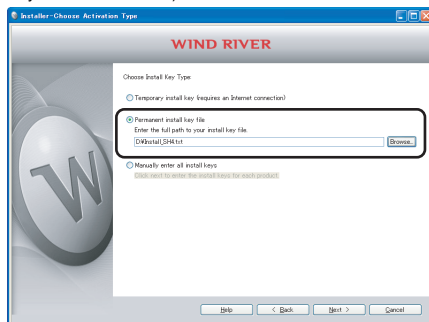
Installer-Choose Activation Type

WIND RIVER

Choose Install Key Type

Temporary install key (requires an Internet connection)

Permanent install key file
Enter the full path to your install key file.

D:¥install_SH4.txt

Browse...

Manually enter all install keys
Click next to enter the install keys for each product.

Help
< Back
Next >
Cancel